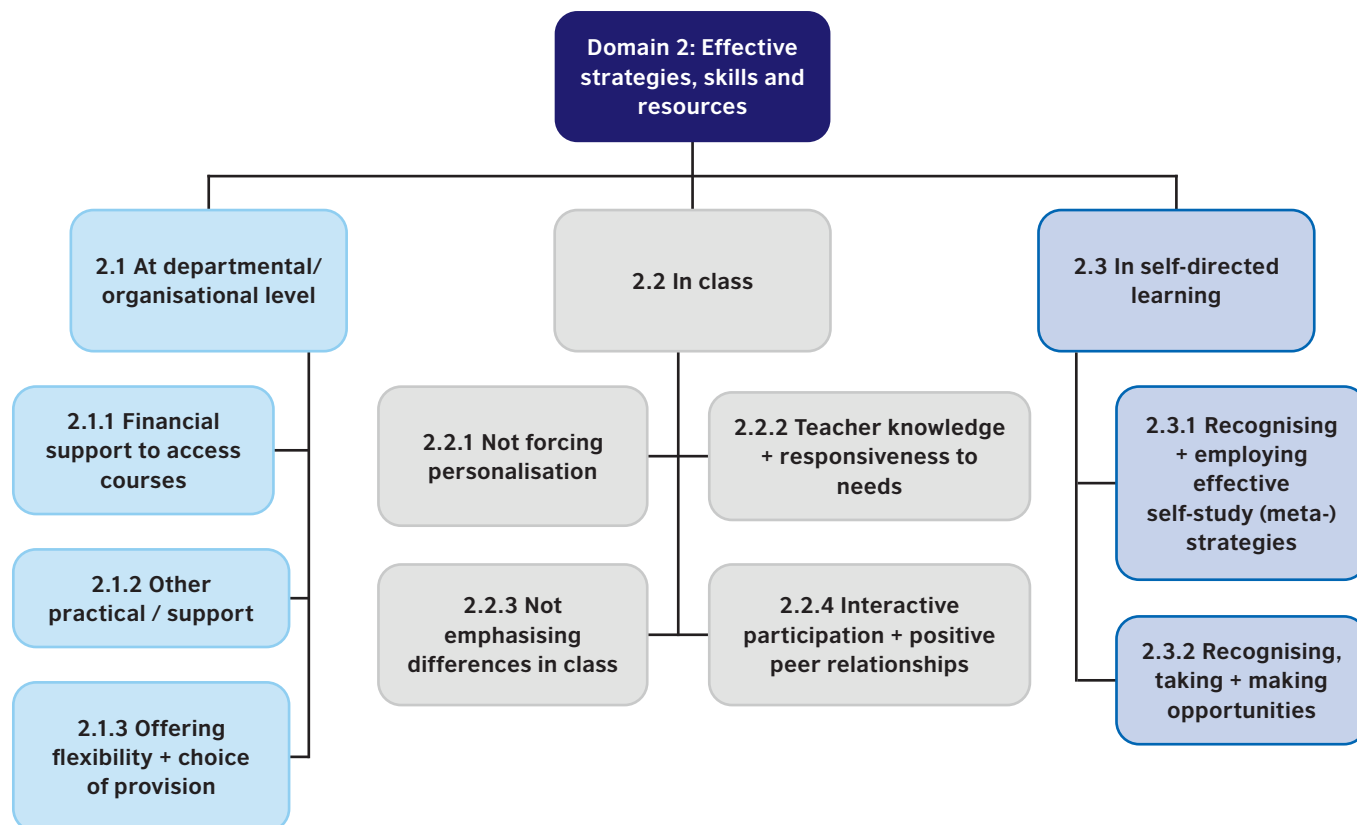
Domain 2: Effective strategies, skills and resources

2.1 At departmental/ organisational level

2.1.1 Financial support to access courses

2.1.2 Other practical / support

2.1.3 Offering flexibility + choice of provision

2.2 In class

2.2.1 Not forcing personalisation

2.2.2 Teacher knowledge + responsiveness to needs

2.2.3 Not emphasising differences in class

2.2.4 Interactive participation + positive peer relationships

2.3 In self-directed learning

2.3.1 Recognising + employing effective self-study (meta-) strategies

2.3.2 Recognising, taking + making opportunities